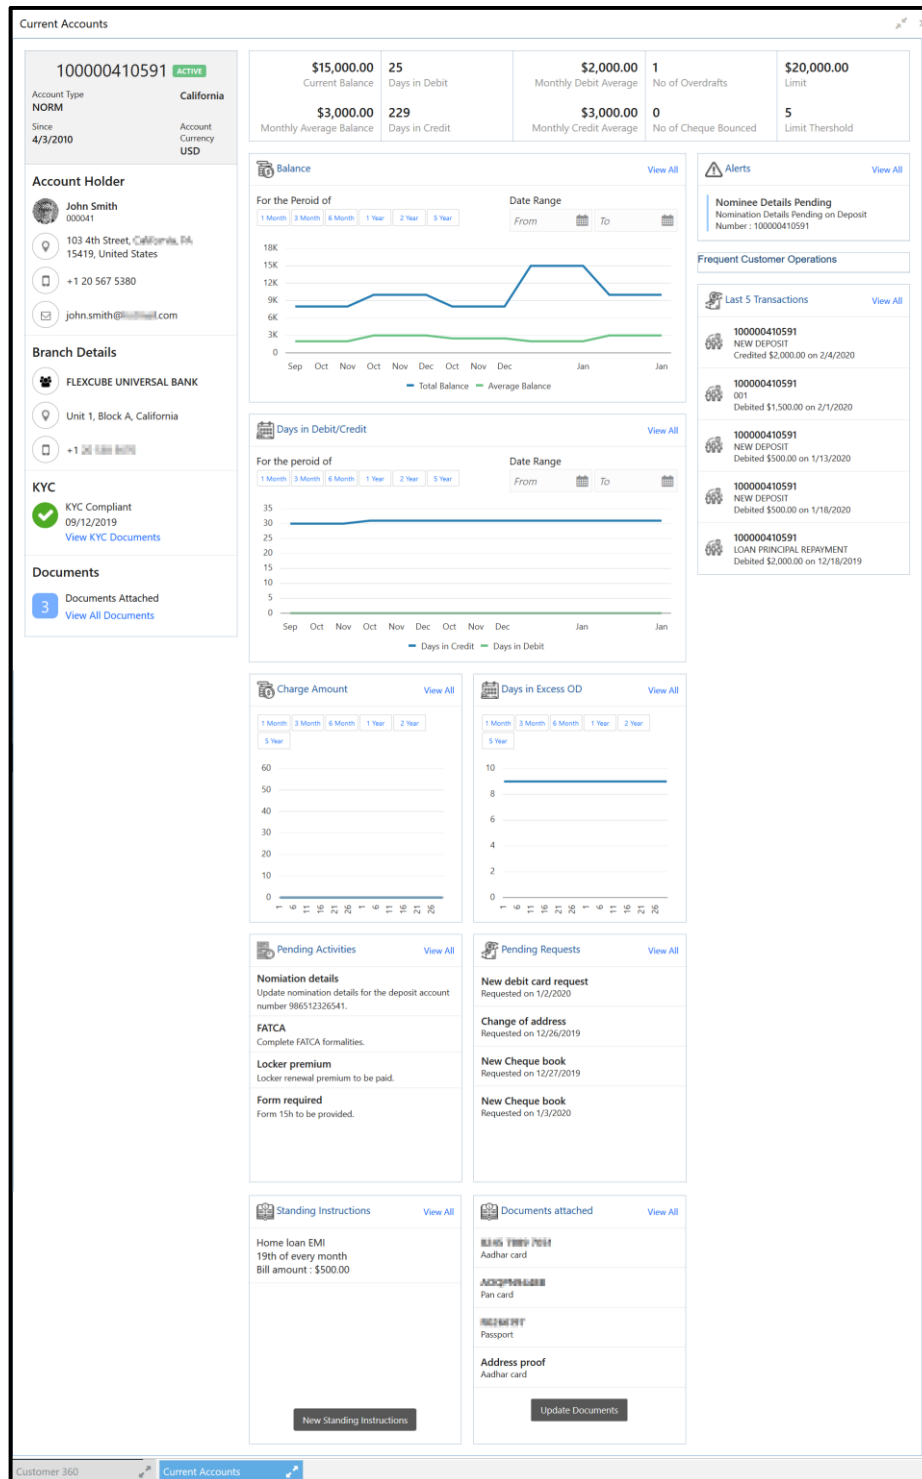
Current Accounts

100000410591 ACTIVE
Account Type NORM
California
Since 4/3/2010
Account Currency USD

Account Holder
John Smith
000041
103 4th Street, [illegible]
15419, United States
+1 20 567 5380
john.smith@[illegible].com

Branch Details
FLEXCUBE UNIVERSAL BANK
Unit 1, Block A, California
+1 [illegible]

KYC
KYC Compliant
09/12/2019
View KYC Documents

Documents
3
Documents Attached
View All Documents

$15,000.00 Current Balance
25 Days in Debit
$2,000.00 Monthly Debit Average
1 No of Overdrafts
$20,000.00 Limit
$3,000.00 Monthly Average Balance
229 Days in Credit
$3,000.00 Monthly Credit Average
0 No of Cheque Bounced
5 Limit Thershold

Balance
View All
For the Peroid of
1 Month 3 Month 6 Month 1 Year 2 Year 5 Year
Date Range
From To
18K 15K 12K 9K 6K 3K 0
Sep Oct Nov Oct Nov Dec Oct Nov Dec Jan Jan
Total Balance Average Balance

Days in Debit/Credit
View All
For the peroid of
1 Month 3 Month 6 Month 1 Year 2 Year 5 Year
Date Range
From To
35 30 25 20 15 10 5 0
Sep Oct Nov Oct Nov Dec Oct Nov Dec Jan Jan
Days in Credit Days in Debit

Charge Amount
View All
1 Month 3 Month 6 Month 1 Year 2 Year 5 Year
60 50 40 30 20 10 0
1 6 11 16 21 26 1 6 11 16 21 26

Days in Excess OD
View All
1 Month 3 Month 6 Month 1 Year 2 Year 5 Year
10 8 6 4 2 0
1 6 11 16 21 26 1 6 11 16 21 26

Pending Activities
View All
Nomiation details
Update nomination details for the deposit account number 986512326541.
FATCA
Complete FATCA formalities.
Locker premium
Locker renewal premium to be paid.
Form required
Form 15h to be provided.

Pending Requests
View All
New debit card request
Requested on 1/2/2020
Change of address
Requested on 12/26/2019
New Cheque book
Requested on 12/27/2019
New Cheque book
Requested on 1/3/2020

Standing Instructions
View All
Home loan EMI
19th of every month
Bill amount : $500.00
New Standing Instructions

Documents attached
View All
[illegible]
Aadhar card
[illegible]
Pan card
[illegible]
Passport
Address proof
Aadhar card
Update Documents

Alerts
View All
Nominee Details Pending
Nomination Details Pending on Deposit Number : 100000410591

Frequent Customer Operations

Last 5 Transactions
View All
100000410591
NEW DEPOSIT
Credited $2,000.00 on 2/4/2020
100000410591
001
Debited $1,500.00 on 2/1/2020
100000410591
NEW DEPOSIT
Debited $500.00 on 1/13/2020
100000410591
NEW DEPOSIT
Debited $500.00 on 1/18/2020
100000410591
LOAN PRINCIPAL REPAYMENT
Debited $2,000.00 on 12/18/2019

Customer 360
Current Accounts